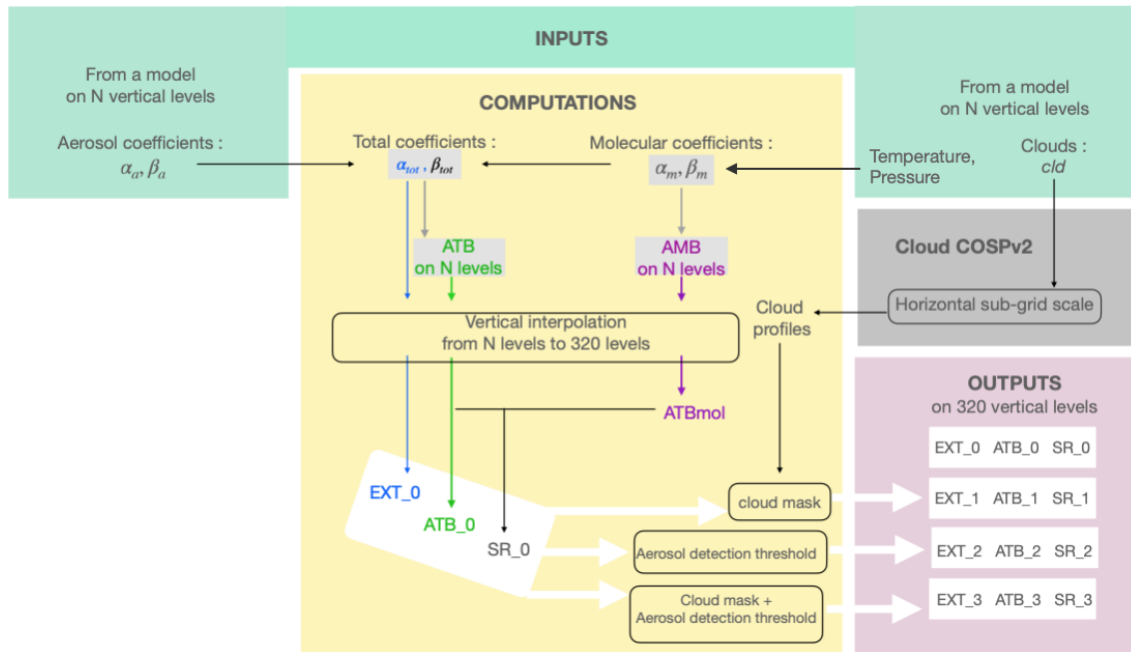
INPUTS

From a model on N vertical levels

Aerosol coefficients :
$\alpha_a, \beta_a$

COMPUTATIONS

Total coefficients :
$\alpha_{tot}, \beta_{tot}$

Molecular coefficients :
$\alpha_m, \beta_m$

From a model on N vertical levels

Temperature, Pressure

Clouds :
*cld*

ATB
on N levels

AMB
on N levels

Cloud COSPv2

Horizontal sub-grid scale

Cloud profiles

Vertical interpolation
from N levels to 320 levels

ATBmol

OUTPUTS
on 320 vertical levels

EXT_0

ATB_0

SR_0

cloud mask

Aerosol detection threshold

Cloud mask +
Aerosol detection threshold

| EXT_0 | ATB_0 | SR_0 |
|---|---|---|
| EXT_1 | ATB_1 | SR_1 |
| EXT_2 | ATB_2 | SR_2 |
| EXT_3 | ATB_3 | SR_3 |